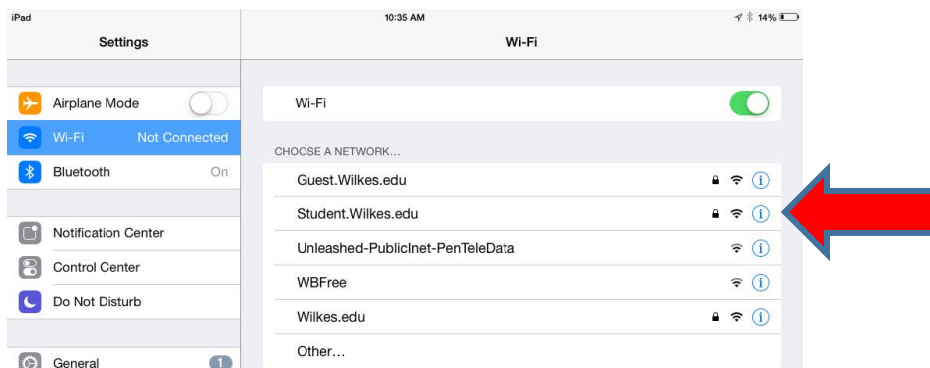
iPad
10:35 AM
14%

Settings

Wi-Fi

Airplane Mode

Wi-Fi Not Connected

Bluetooth On

Notification Center

Control Center

Do Not Disturb

General 1

Wi-Fi

CHOOSE A NETWORK...

Guest.Wilkes.edu

Student.Wilkes.edu

Unleashed-PublicInet-PenTeleData

WBFree

Wilkes.edu

Other...